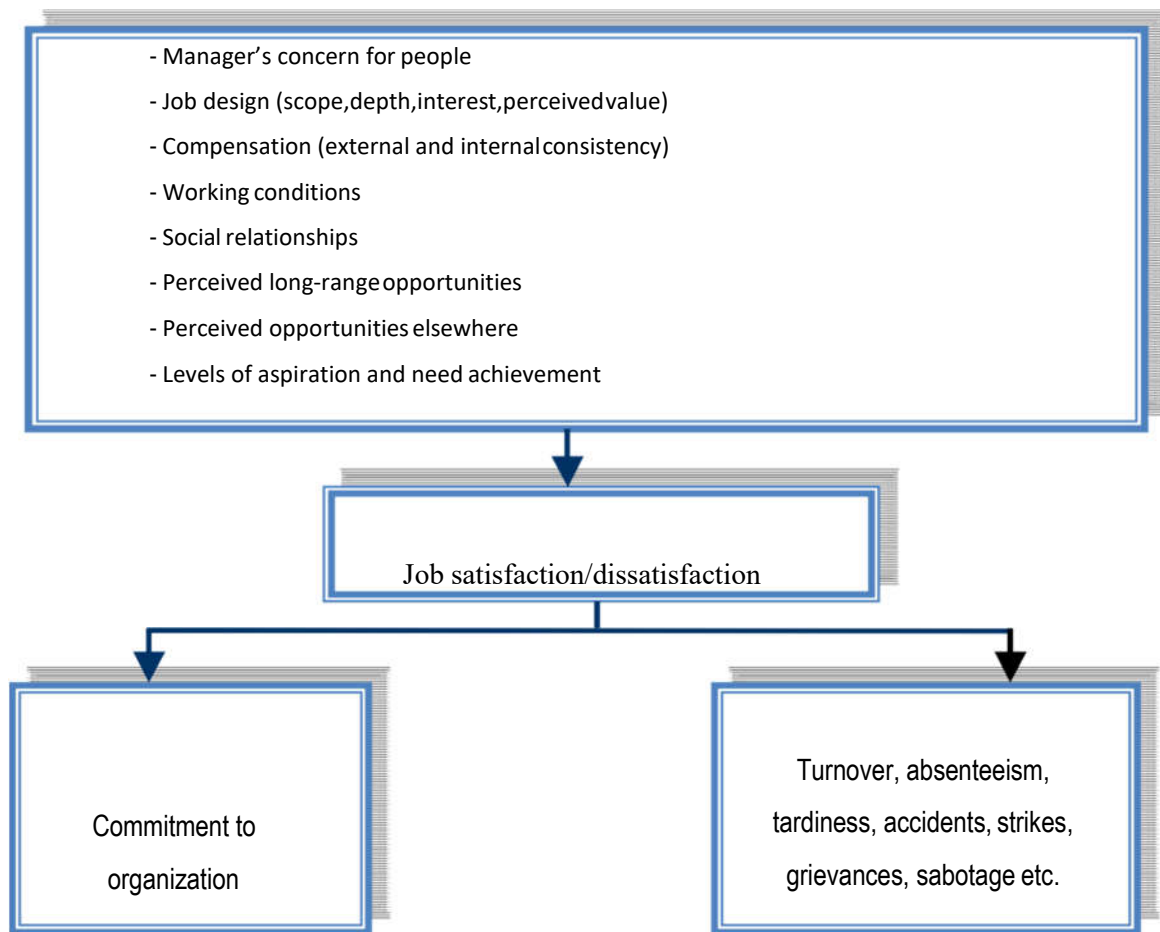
- Manager’s concern for people
- Job design (scope,depth,interest,perceivedvalue)
- Compensation (external and internalconsistency)
- Working conditions
- Social relationships
- Perceived long-rangeopportunities
- Perceived opportunities elsewhere
- Levels of aspiration and need achievement

Job satisfaction/dissatisfaction

Commitment to organization

Turnover, absenteeism, tardiness, accidents, strikes, grievances, sabotage etc.